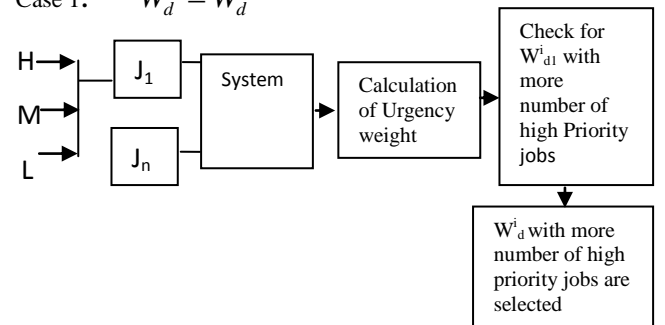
Case I: $W_d = W_d$

H

M

L

$J_1$

$J_n$

System

Calculation of Urgency weight

Check for $W^i_{d1}$ with more number of high Priority jobs

$W^i_d$ with more number of high priority jobs are selected